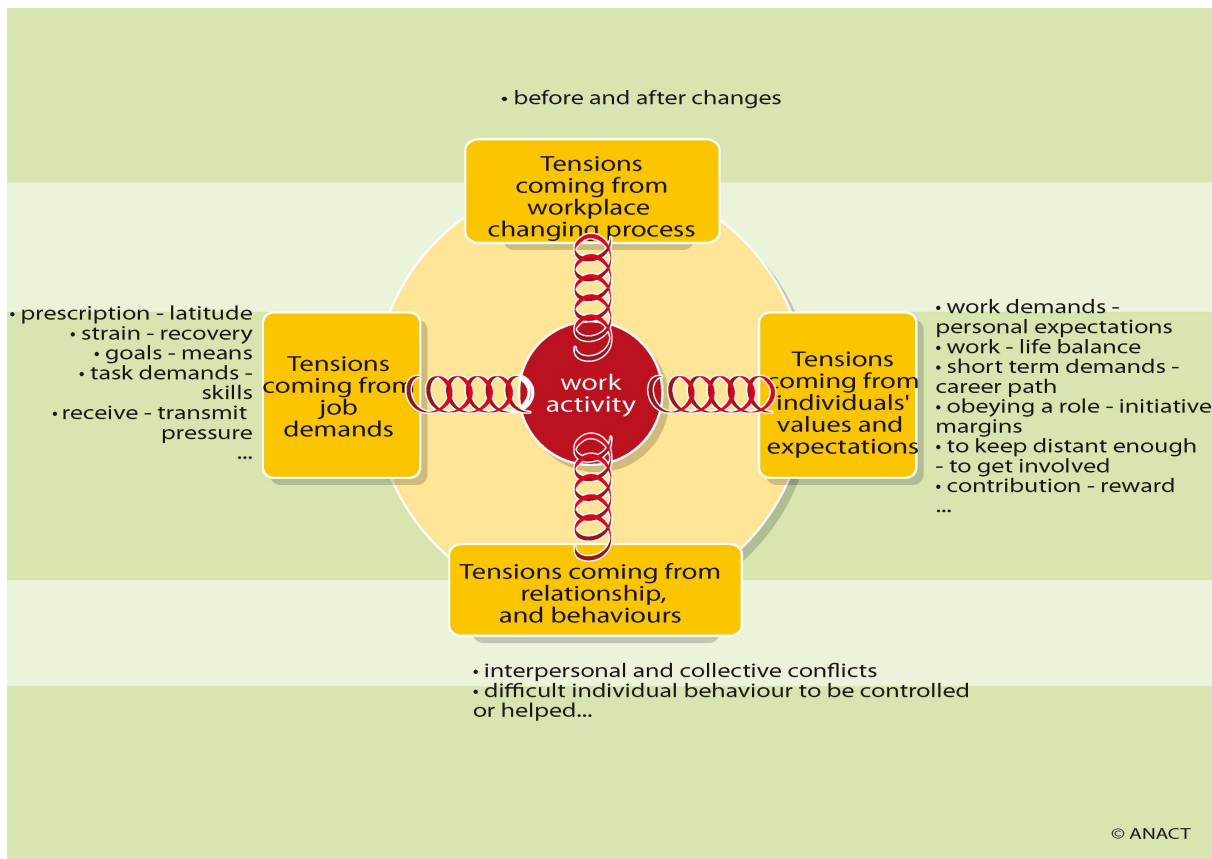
• before and after changes

Tensions coming from workplace changing process

• prescription - latitude
• strain - recovery
• goals - means
• task demands - skills
• receive - transmit pressure
...

Tensions coming from job demands

work activity

Tensions coming from individuals' values and expectations

• work demands - personal expectations
• work - life balance
• short term demands - career path
• obeying a role - initiative margins
• to keep distant enough - to get involved
• contribution - reward
...

Tensions coming from relationship, and behaviours

• interpersonal and collective conflicts
• difficult individual behaviour to be controlled or helped...

© ANACT